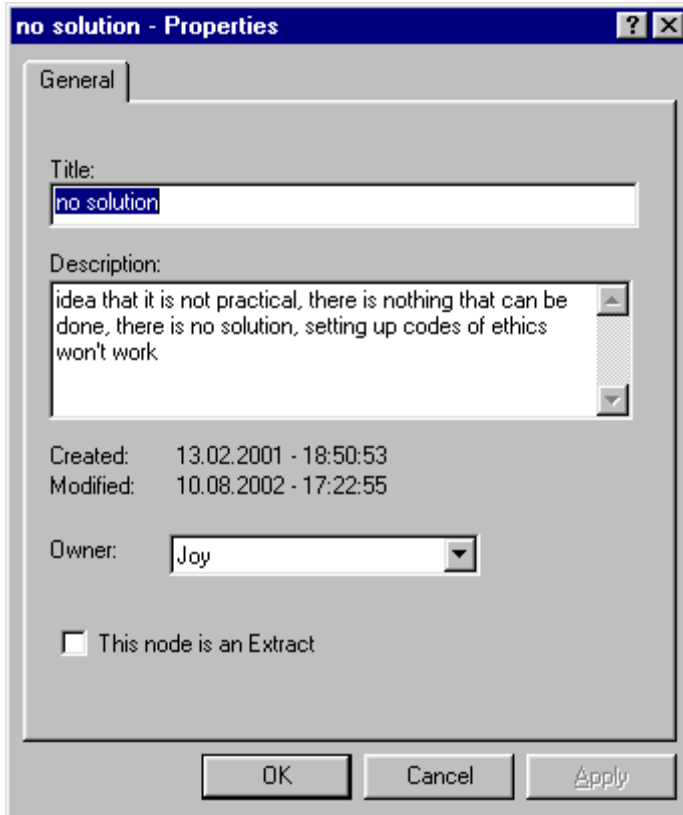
no solution - Properties

?

General

Title:
no solution

Description:
idea that it is not practical, there is nothing that can be done, there is no solution, setting up codes of ethics won't work

Created: 13.02.2001 - 18:50:53
Modified: 10.08.2002 - 17:22:55

Owner: Joy

This node is an Extract

OK Cancel Apply